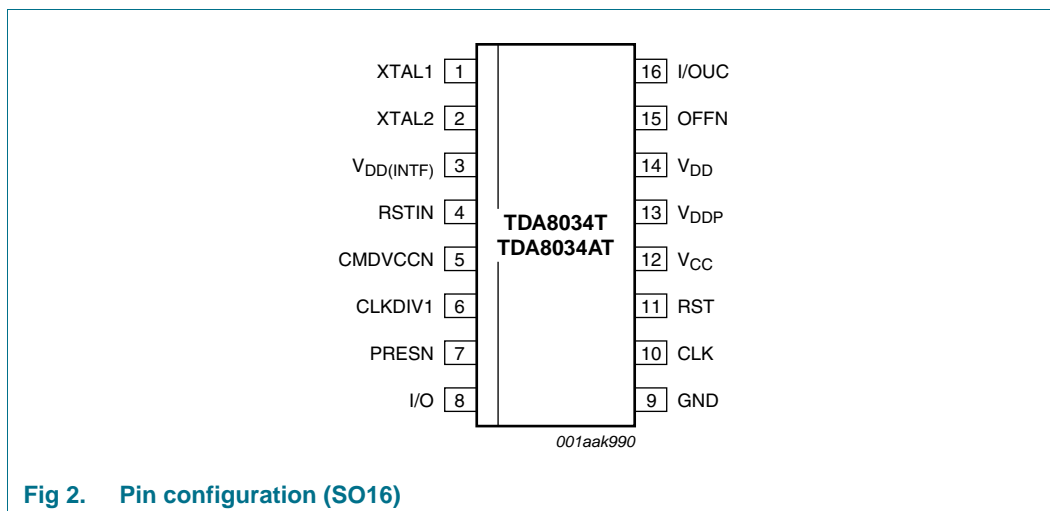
XTAL1 1
XTAL2 2
$V_{DD(INTF)}$ 3
RSTIN 4
CMDVCCN 5
CLKDIV1 6
PRESN 7
I/O 8

TDA8034T
TDA8034AT

16 I/OUC
15 OFFN
14 $V_{DD}$
13 $V_{DDP}$
12 $V_{CC}$
11 RST
10 CLK
9 GND

001aak990

Fig 2. Pin configuration (SO16)